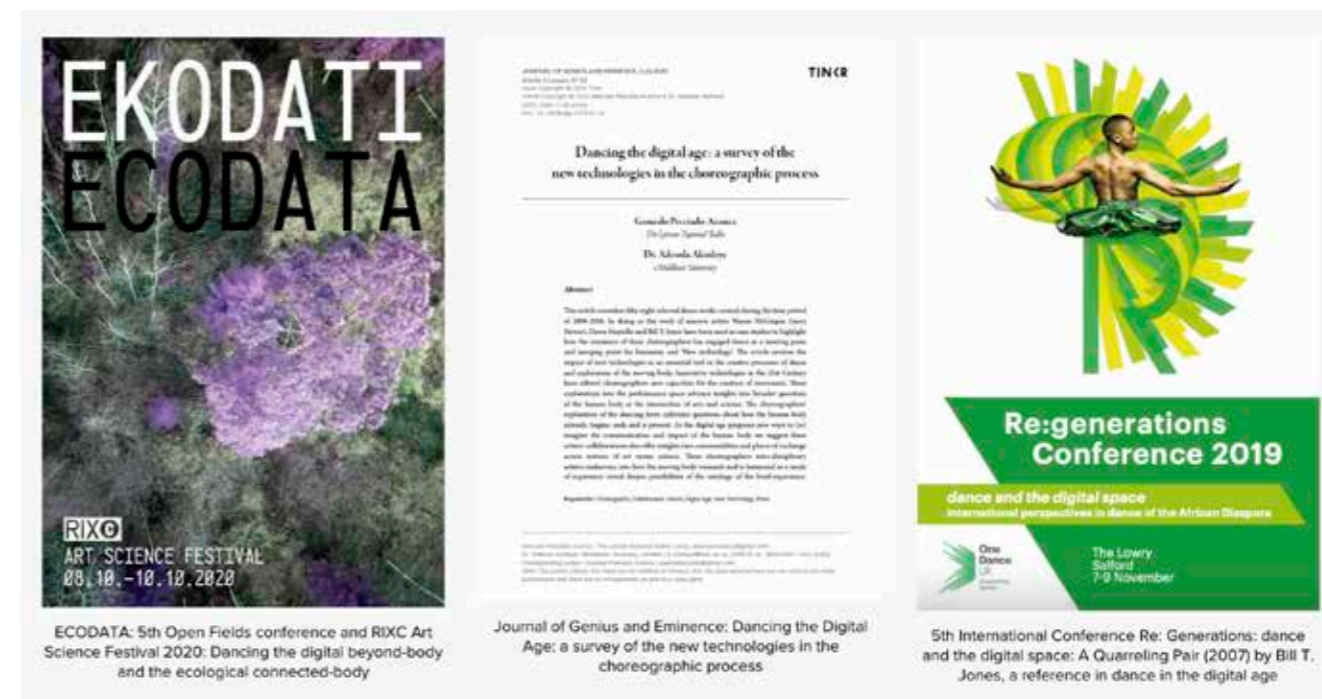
EKODATI
ECODATA

RIXC
ART SCIENCE FESTIVAL
08.10.–10.10.2020

ECODATA: 5th Open Fields conference and RIXC Art Science Festival 2020: Dancing the digital beyond-body and the ecological connected-body

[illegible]

TINCR

Dancing the digital age: a survey of the new technologies in the choreographic process

Gonzalo Preciado Azanza
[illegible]

Dr. Adesola Akinleye
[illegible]

Abstract

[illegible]

Keywords: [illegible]

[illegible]

Journal of Genius and Eminence: Dancing the Digital Age: a survey of the new technologies in the choreographic process

Re:generations Conference 2019

dance and the digital space
international perspectives in dance of the African Diaspora

One Dance UK

The Lowry
Salford
7-9 November

5th International Conference Re: Generations: dance and the digital space: A Quarreling Pair (2007) by Bill T. Jones, a reference in dance in the digital age